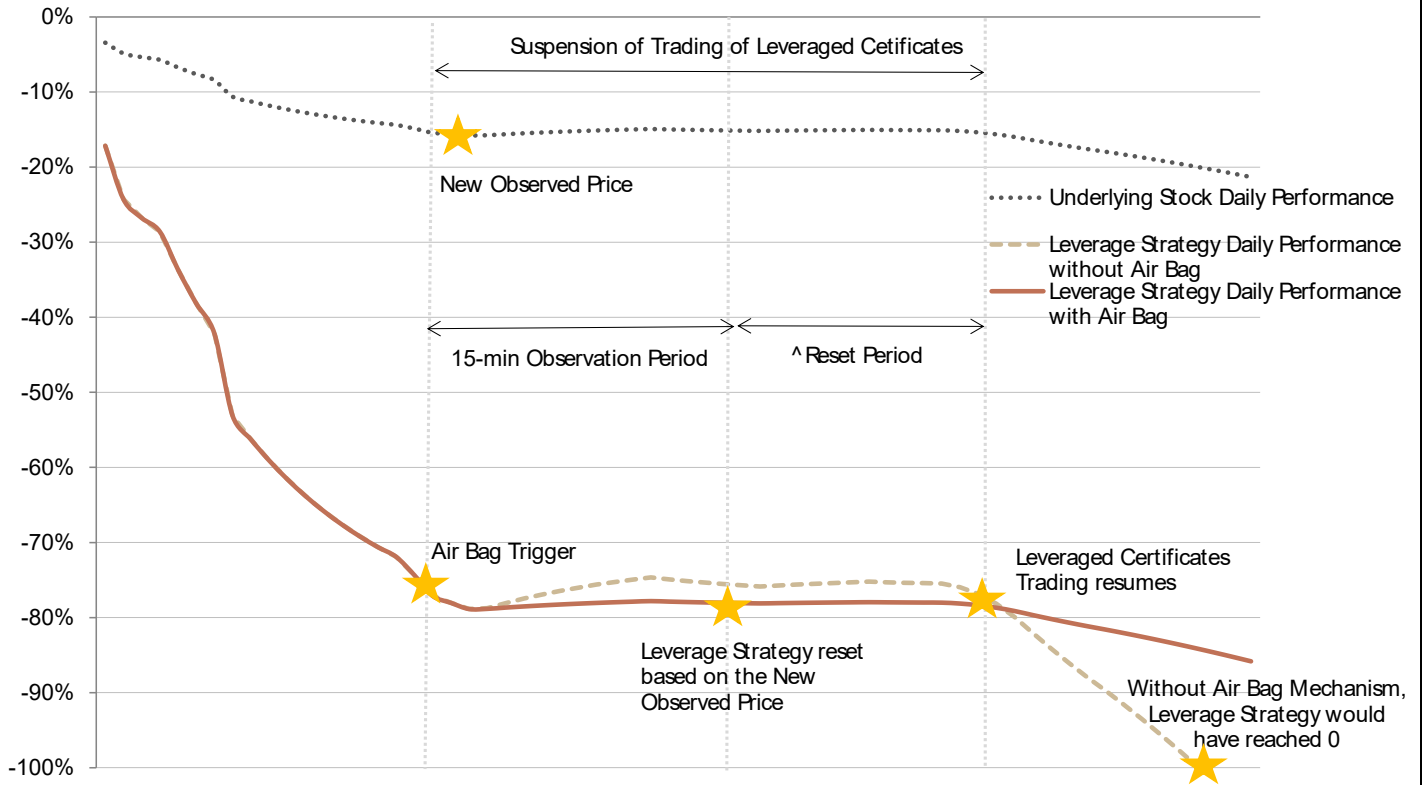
0%
-10%
-20%
-30%
-40%
-50%
-60%
-70%
-80%
-90%
-100%

Suspension of Trading of Leveraged Cetificates

New Observed Price

Underlying Stock Daily Performance

Leverage Strategy Daily Performance without Air Bag

Leverage Strategy Daily Performance with Air Bag

15-min Observation Period

^ Reset Period

Air Bag Trigger

Leveraged Certificates Trading resumes

Leverage Strategy reset based on the New Observed Price

Without Air Bag Mechanism, Leverage Strategy would have reached 0